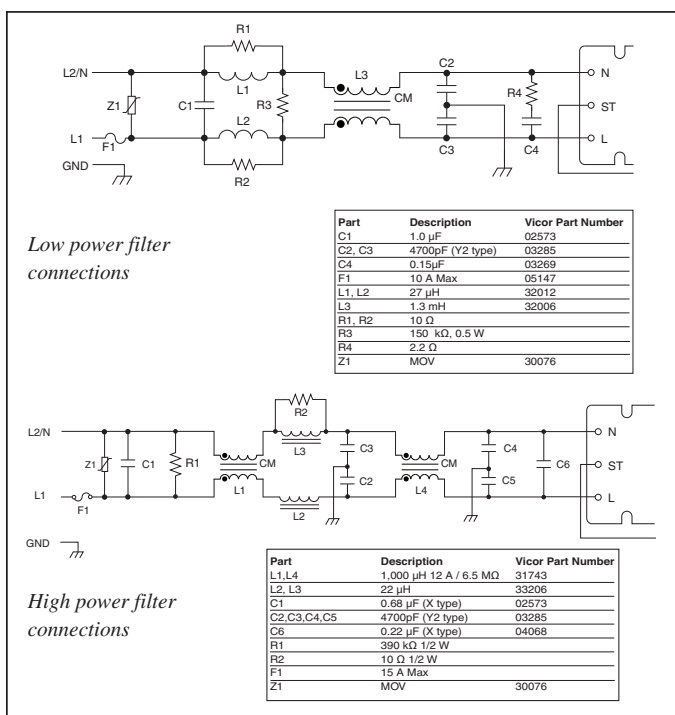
R1
L2/N
L1
L3
C2
N
Z1
C1
R3
CM
R4
ST
L1
F1
L2
L
C3
C4
GND
R2

Low power filter connections

| Part | Description | Vicor Part Number |
|---|---|---|
| C1 | 1.0 µF | 02573 |
| C2, C3 | 4700pF (Y2 type) | 03285 |
| C4 | 0.15µF | 03269 |
| F1 | 10 A Max | 05147 |
| L1, L2 | 27 µH | 32012 |
| L3 | 1.3 mH | 32006 |
| R1, R2 | 10 Ω | |
| R3 | 150 kΩ, 0.5 W | |
| R4 | 2.2 Ω | |
| Z1 | MOV | 30076 |

R2
L3
L2/N
C3
C4
N
Z1
C1
R1
CM
CM
C6
ST
L1
L1
C2
L4
C5
L
F1
L2
GND

High power filter connections

| Part | Description | Vicor Part Number |
|---|---|---|
| L1,L4 | 1,000 µH 12 A / 6.5 MΩ | 31743 |
| L2, L3 | 22 µH | 33206 |
| C1 | 0.68 µF (X type) | 02573 |
| C2,C3,C4,C5 | 4700pF (Y2 type) | 03285 |
| C6 | 0.22 µF (X type) | 04068 |
| R1 | 390 kΩ 1/2 W | |
| R2 | 10 Ω 1/2 W | |
| F1 | 15 A Max | |
| Z1 | MOV | 30076 |